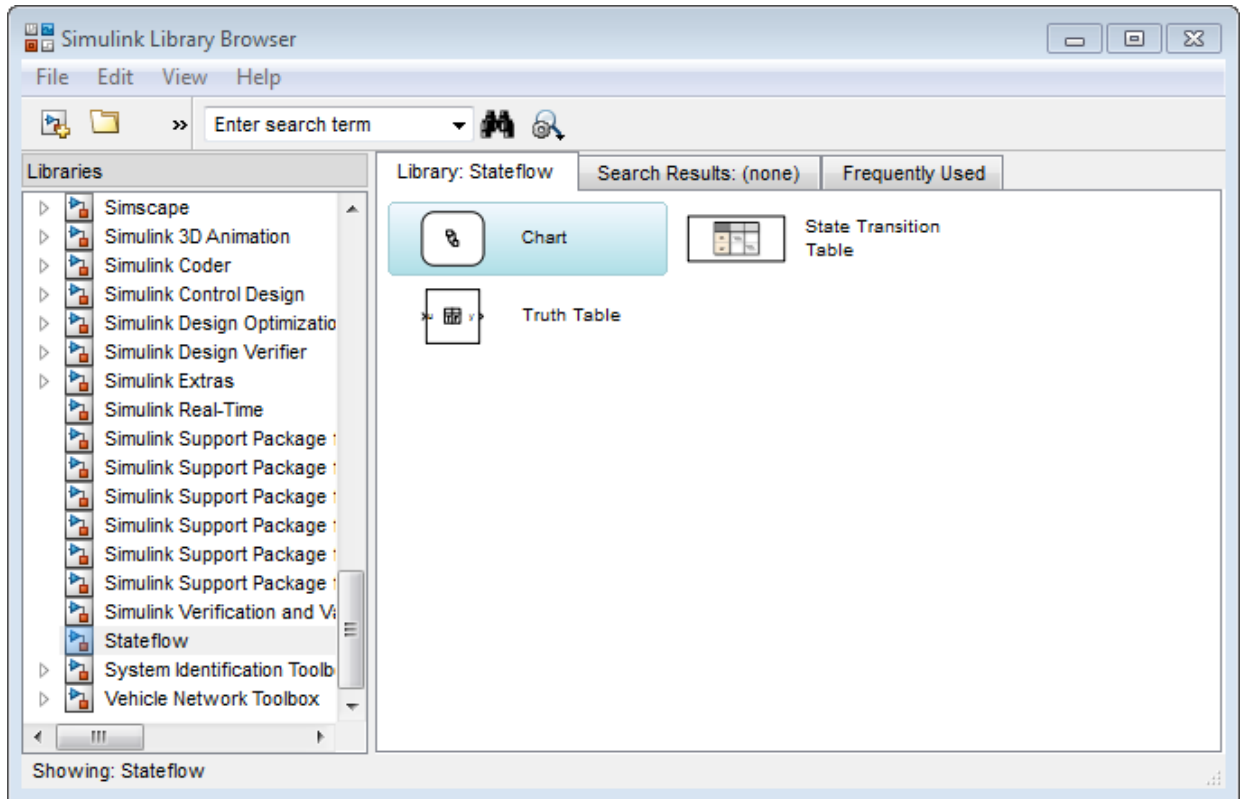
Simulink Library Browser

File Edit View Help

Enter search term

Libraries

Simscape
Simulink 3D Animation
Simulink Coder
Simulink Control Design
Simulink Design Optimizatio
Simulink Design Verifier
Simulink Extras
Simulink Real-Time
Simulink Support Package
Simulink Support Package
Simulink Support Package
Simulink Support Package
Simulink Support Package
Simulink Support Package
Simulink Verification and V
Stateflow
System Identification Toolb
Vehicle Network Toolbox

Library: Stateflow | Search Results: (none) | Frequently Used

Chart

State Transition Table

Truth Table

Showing: Stateflow